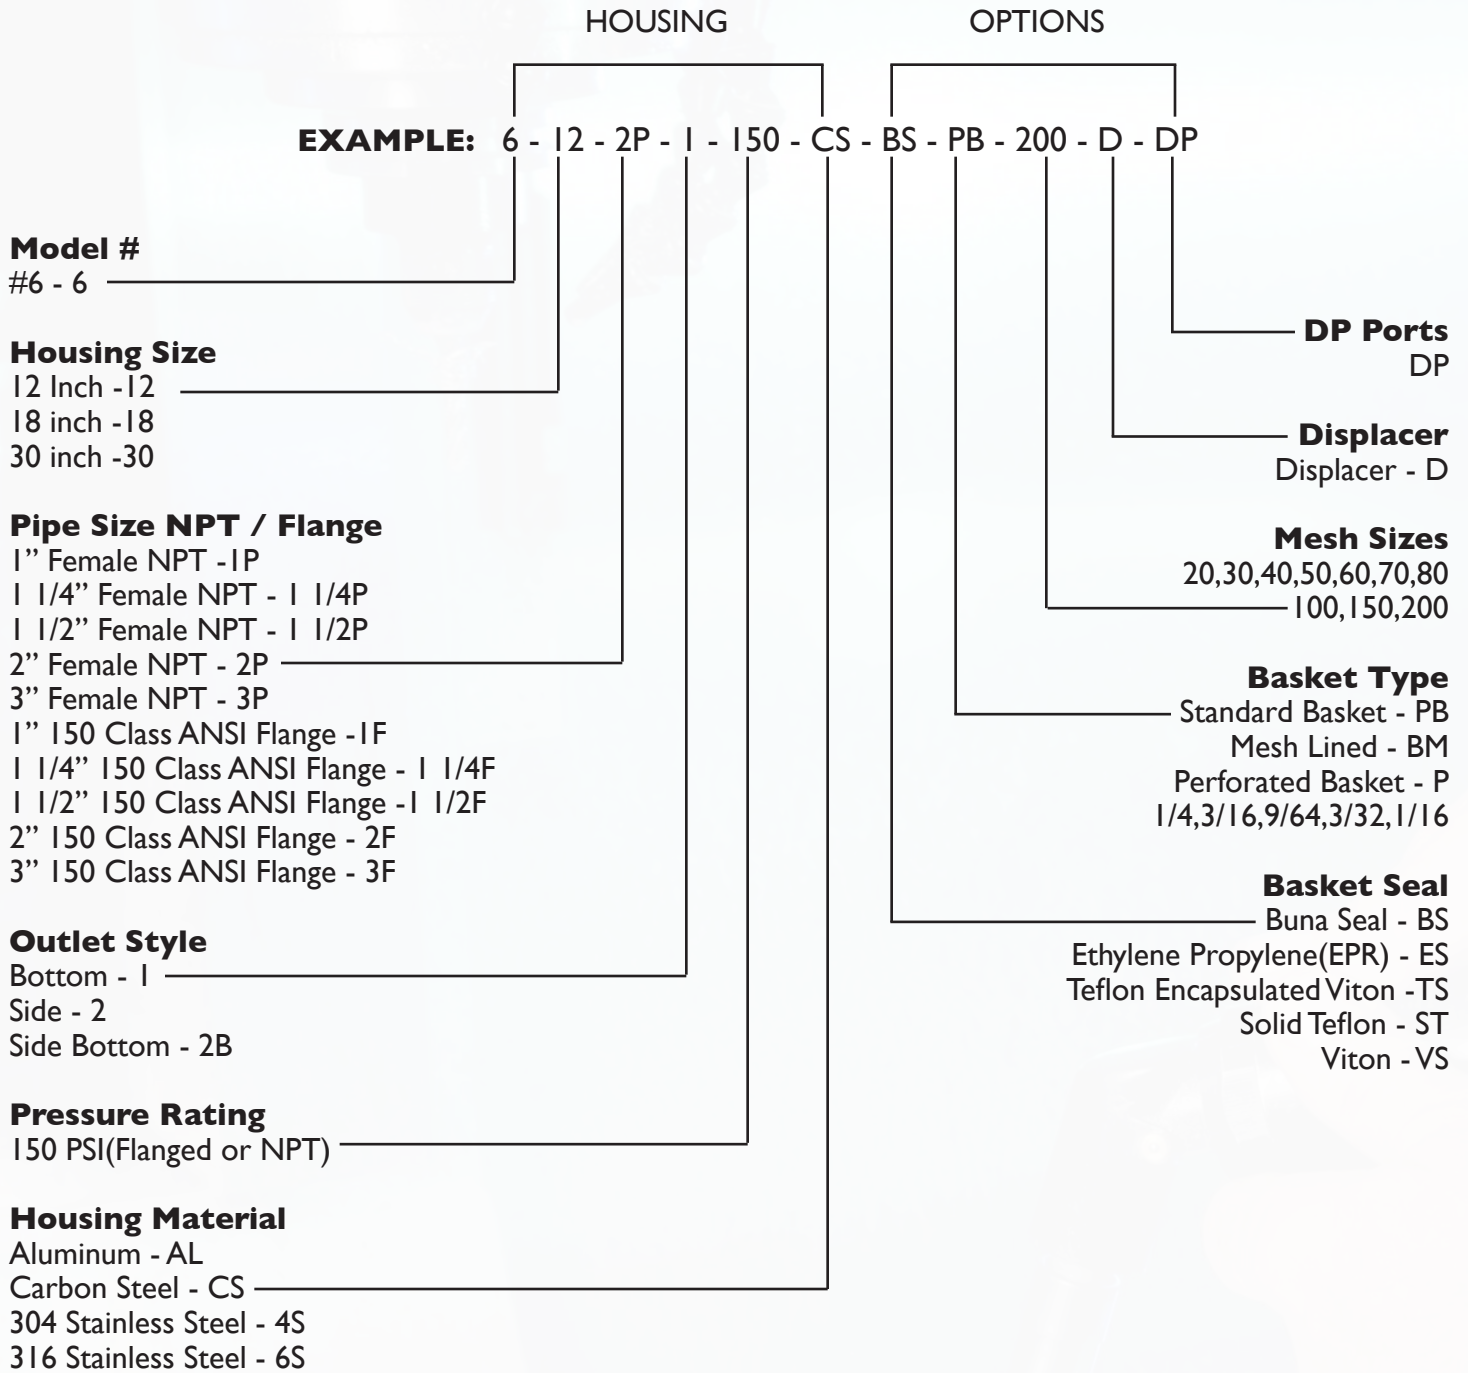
HOUSING

OPTIONS

**EXAMPLE:** 6 - 12 - 2P - 1 - 150 - CS - BS - PB - 200 - D - DP

**Model #**
#6 - 6

**Housing Size**
12 Inch -12
18 inch -18
30 inch -30

**Pipe Size NPT / Flange**
1" Female NPT -1P
1 1/4" Female NPT - 1 1/4P
1 1/2" Female NPT - 1 1/2P
2" Female NPT - 2P
3" Female NPT - 3P
1" 150 Class ANSI Flange -1F
1 1/4" 150 Class ANSI Flange - 1 1/4F
1 1/2" 150 Class ANSI Flange -1 1/2F
2" 150 Class ANSI Flange - 2F
3" 150 Class ANSI Flange - 3F

**Outlet Style**
Bottom - 1
Side - 2
Side Bottom - 2B

**Pressure Rating**
150 PSI(Flanged or NPT)

**Housing Material**
Aluminum - AL
Carbon Steel - CS
304 Stainless Steel - 4S
316 Stainless Steel - 6S

**DP Ports**
DP

**Displacer**
Displacer - D

**Mesh Sizes**
20,30,40,50,60,70,80
100,150,200

**Basket Type**
Standard Basket - PB
Mesh Lined - BM
Perforated Basket - P
1/4,3/16,9/64,3/32,1/16

**Basket Seal**
Buna Seal - BS
Ethylene Propylene(EPR) - ES
Teflon Encapsulated Viton -TS
Solid Teflon - ST
Viton - VS